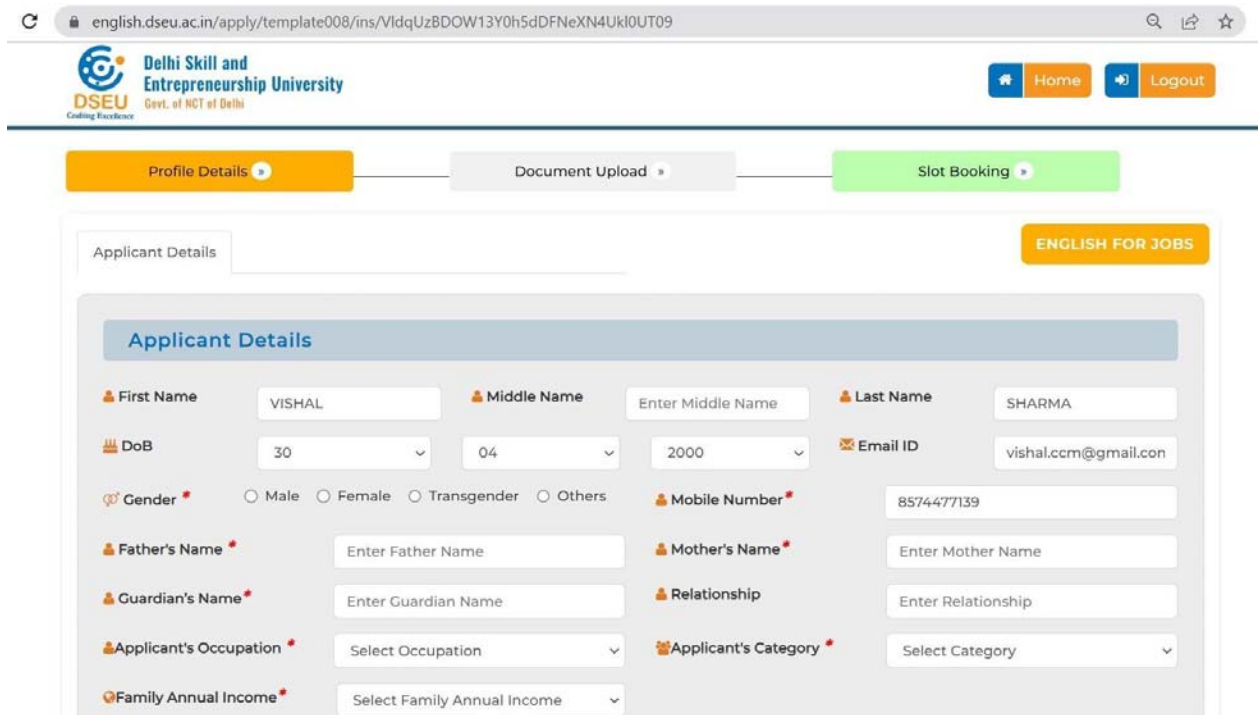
english.dseu.ac.in/apply/template008/ins/VldqUzBDOW13Y0h5dDFNeXN4UkI0UT09

DSEU Crafting Excellence
Delhi Skill and Entrepreneurship University
Govt. of NCT of Delhi

Home
Logout

Profile Details »
Document Upload »
Slot Booking »

Applicant Details

ENGLISH FOR JOBS

Applicant Details

First Name VISHAL
Middle Name Enter Middle Name
Last Name SHARMA
DoB 30 04 2000
Email ID vishal.ccm@gmail.con
Gender * Male Female Transgender Others
Mobile Number* 8574477139
Father's Name * Enter Father Name
Mother's Name* Enter Mother Name
Guardian's Name* Enter Guardian Name
Relationship Enter Relationship
Applicant's Occupation * Select Occupation
Applicant's Category * Select Category
Family Annual Income* Select Family Annual Income